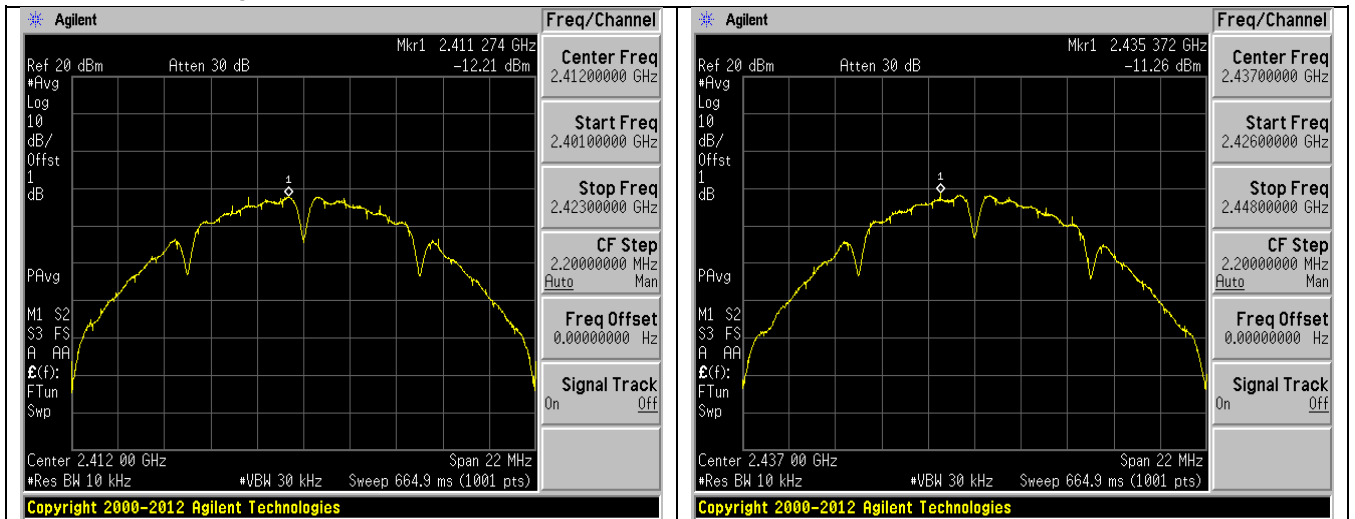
Agilent

Mkr1 2.411 274 GHz
Ref 20 dBm Atten 30 dB -12.21 dBm
#Avg
Log
10
dB/
Offst
1
dB

1

PAvg

M1 S2
S3 FS
A AA
£(f):
FTun
Swp

Center 2.412 00 GHz Span 22 MHz
#Res BW 10 kHz #VBW 30 kHz Sweep 664.9 ms (1001 pts)

Copyright 2000-2012 Agilent Technologies

Freq/Channel

Center Freq
2.41200000 GHz

Start Freq
2.40100000 GHz

Stop Freq
2.42300000 GHz

CF Step
2.20000000 MHz
Auto Man

Freq Offset
0.00000000 Hz

Signal Track
On Off

Agilent

Mkr1 2.435 372 GHz
Ref 20 dBm Atten 30 dB -11.26 dBm
#Avg
Log
10
dB/
Offst
1
dB

1

PAvg

M1 S2
S3 FS
A AA
£(f):
FTun
Swp

Center 2.437 00 GHz Span 22 MHz
#Res BW 10 kHz #VBW 30 kHz Sweep 664.9 ms (1001 pts)

Copyright 2000-2012 Agilent Technologies

Freq/Channel

Center Freq
2.43700000 GHz

Start Freq
2.42600000 GHz

Stop Freq
2.44800000 GHz

CF Step
2.20000000 MHz
Auto Man

Freq Offset
0.00000000 Hz

Signal Track
On Off